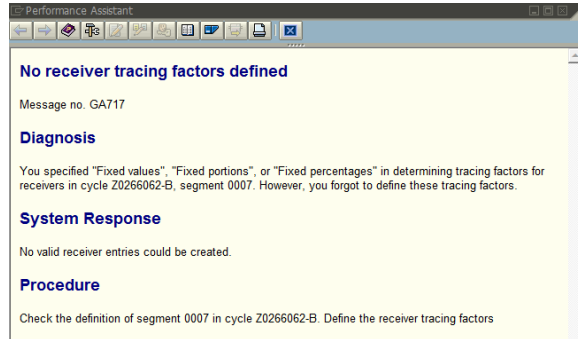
Performance Assistant

No receiver tracing factors defined

Message no. GA717

Diagnosis

You specified "Fixed values", "Fixed portions", or "Fixed percentages" in determining tracing factors for receivers in cycle Z0266062-B, segment 0007. However, you forgot to define these tracing factors.

System Response

No valid receiver entries could be created.

Procedure

Check the definition of segment 0007 in cycle Z0266062-B. Define the receiver tracing factors